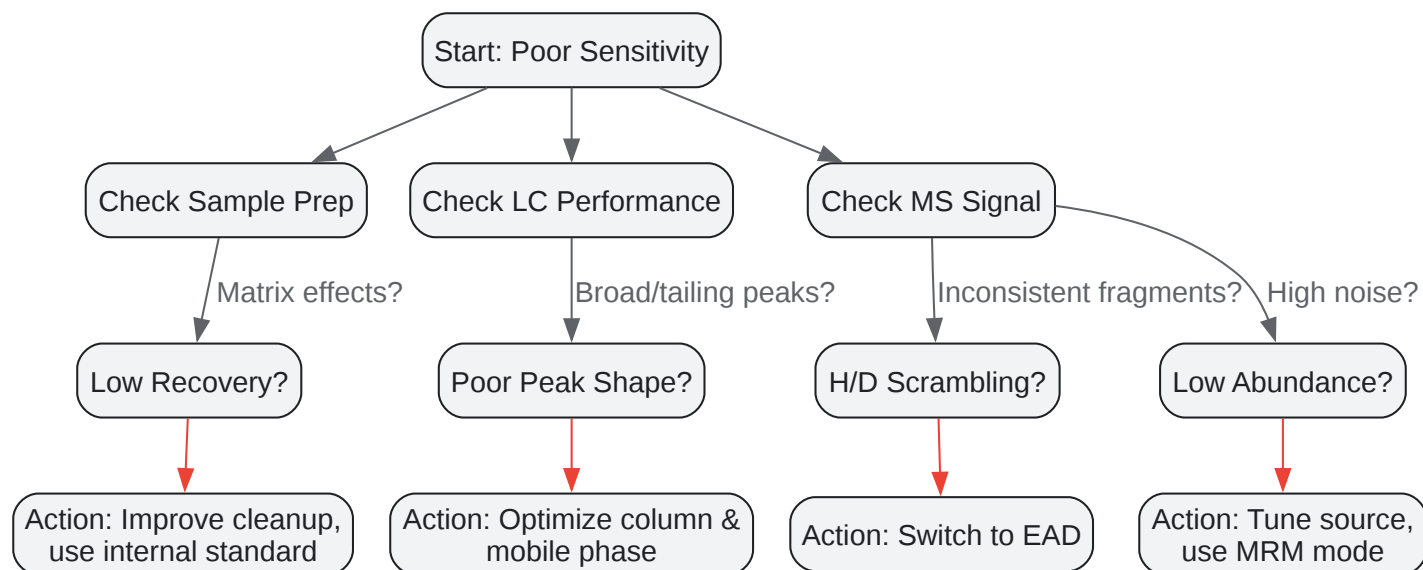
Start: Poor Sensitivity

Check Sample Prep

Check LC Performance

Check MS Signal

Matrix effects?

Broad/tailing peaks?

Inconsistent fragments?

High noise?

Low Recovery?

Poor Peak Shape?

H/D Scrambling?

Low Abundance?

Action: Improve cleanup, use internal standard

Action: Optimize column & mobile phase

Action: Switch to EAD

Action: Tune source, use MRM mode